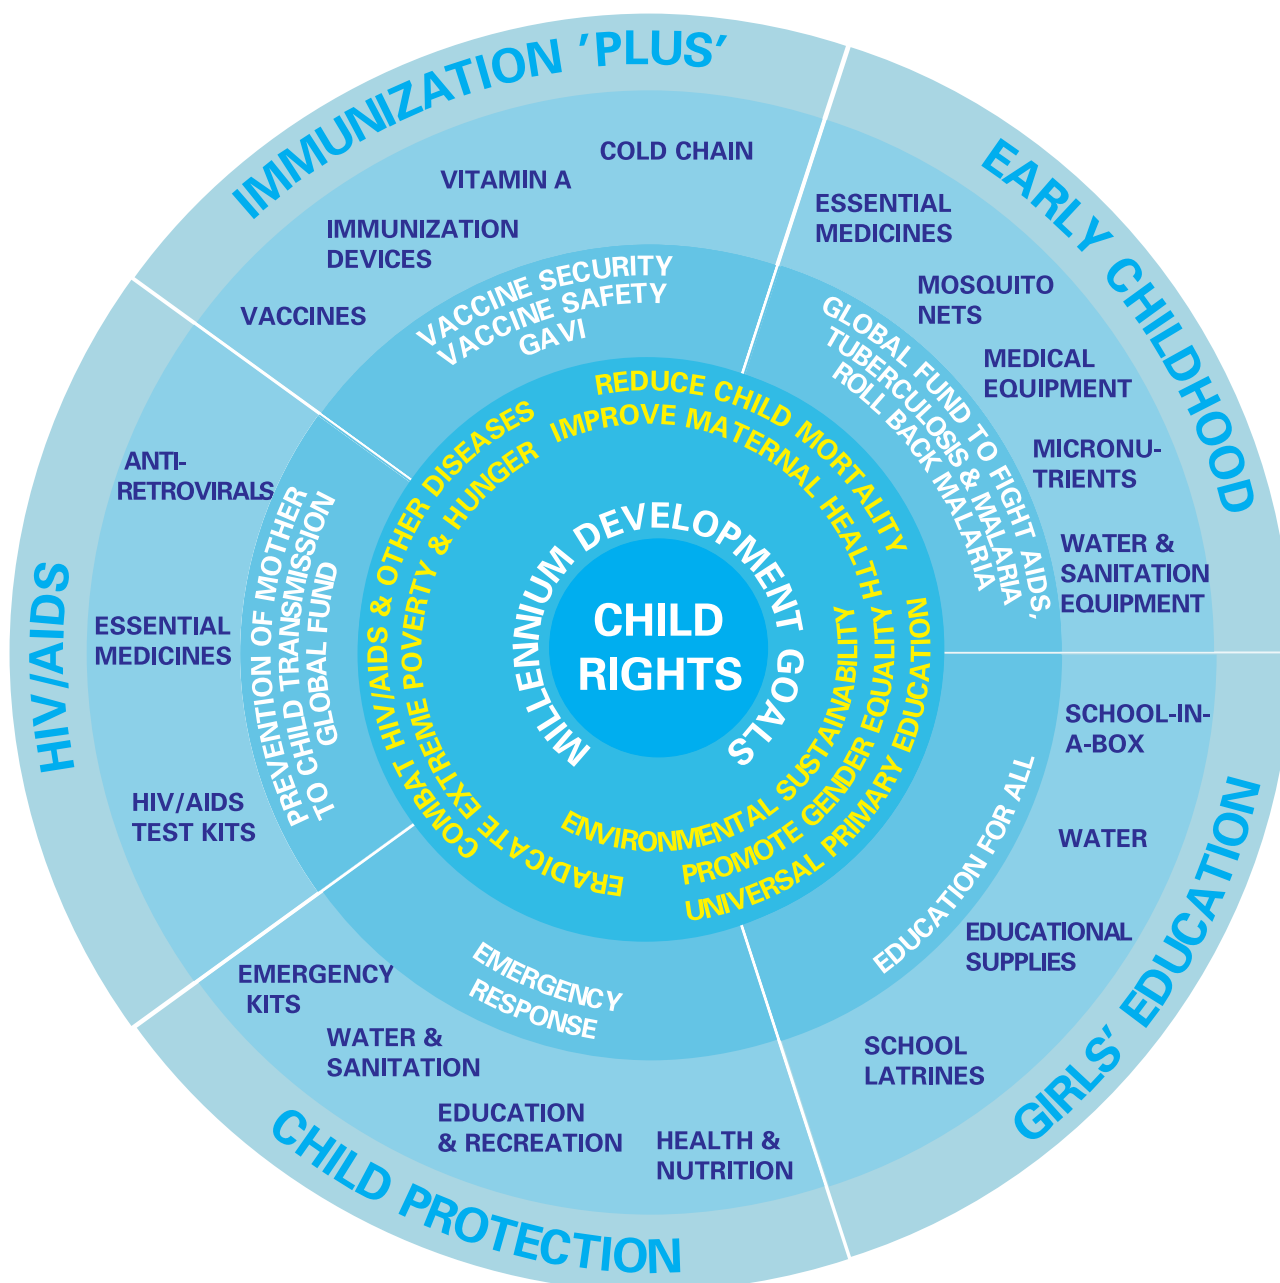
CHILD RIGHTS

MILLENNIUM DEVELOPMENT GOALS

REDUCE CHILD MORTALITY

IMPROVE MATERNAL HEALTH

PROMOTE GENDER EQUALITY

UNIVERSAL PRIMARY EDUCATION

ENVIRONMENTAL SUSTAINABILITY

ERADICATE EXTREME POVERTY & HUNGER

COMBAT HIV/AIDS & OTHER DISEASES

IMMUNIZATION 'PLUS'

COLD CHAIN

VITAMIN A

IMMUNIZATION DEVICES

VACCINES

VACCINE SECURITY
VACCINE SAFETY
GAVI

EARLY CHILDHOOD

ESSENTIAL MEDICINES

MOSQUITO NETS

MEDICAL EQUIPMENT

MICRONU-TRIENTS

WATER & SANITATION EQUIPMENT

GLOBAL FUND TO FIGHT AIDS, TUBERCULOSIS & MALARIA
ROLL BACK MALARIA

GIRLS' EDUCATION

SCHOOL-IN-A-BOX

WATER

EDUCATIONAL SUPPLIES

SCHOOL LATRINES

EDUCATION FOR ALL

CHILD PROTECTION

EMERGENCY KITS

WATER & SANITATION

EDUCATION & RECREATION

HEALTH & NUTRITION

EMERGENCY RESPONSE

HIV/AIDS

ANTI-RETROVIRALS

ESSENTIAL MEDICINES

HIV/AIDS TEST KITS

PREVENTION OF MOTHER TO CHILD TRANSMISSION
GLOBAL FUND